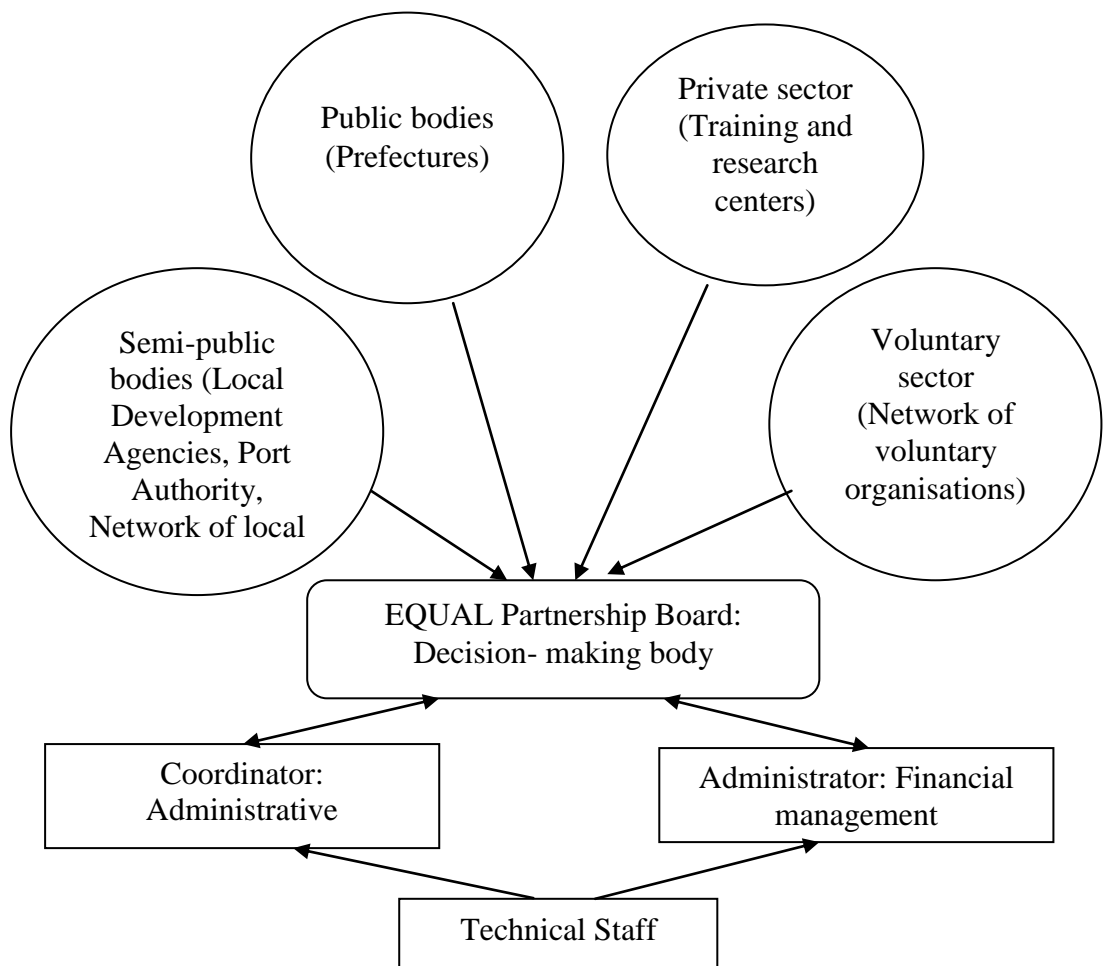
Public bodies (Prefectures)

Private sector (Training and research centers)

Semi-public bodies (Local Development Agencies, Port Authority, Network of local

Voluntary sector (Network of voluntary organisations)

EQUAL Partnership Board: Decision- making body

Coordinator: Administrative

Administrator: Financial management

Technical Staff